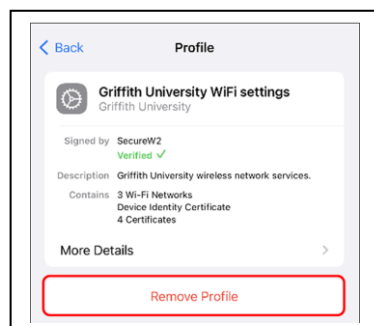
Back
Profile

Griffith University WiFi settings
Griffith University

Signed by SecureW2
Verified ✓

Description Griffith University wireless network services.

Contains 3 Wi-Fi Networks
Device Identity Certificate
4 Certificates

More Details

Remove Profile